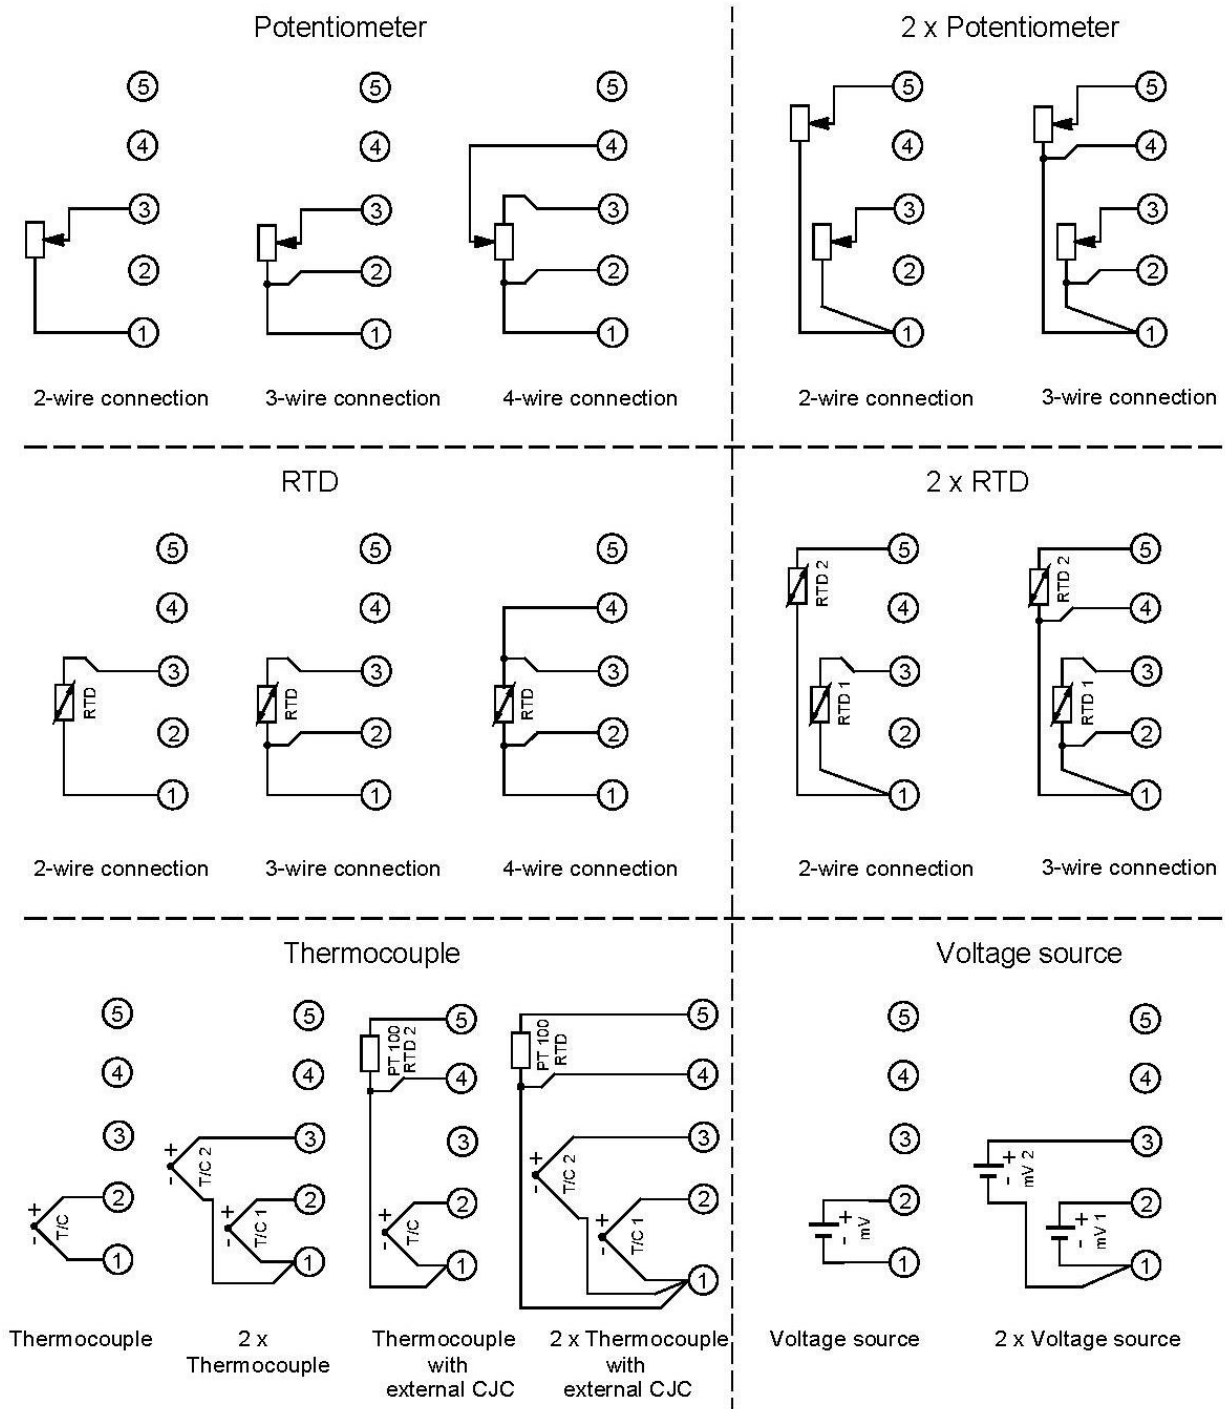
Potentiometer

5 4 3 2 1

5 4 3 2 1

5 4 3 2 1

2-wire connection 3-wire connection 4-wire connection

2 x Potentiometer

5 4 3 2 1

5 4 3 2 1

2-wire connection 3-wire connection

RTD

5 4 3 2 1 RTD

5 4 3 2 1 RTD

5 4 3 2 1 RTD

2-wire connection 3-wire connection 4-wire connection

2 x RTD

5 4 3 2 1 RTD 2 RTD 1

5 4 3 2 1 RTD 2 RTD 1

2-wire connection 3-wire connection

Thermocouple

5 4 3 2 1 + - T/C

5 4 3 2 1 + - T/C 2 + - T/C 1

5 4 3 2 1 PT 100 RTD 2 + - T/C

5 4 3 2 1 PT 100 RTD + - T/C 2 + - T/C 1

Thermocouple

2 x Thermocouple

Thermocouple with external CJC

2 x Thermocouple with external CJC

Voltage source

5 4 3 2 1 + - mV

5 4 3 2 1 + - mV 2 + - mV 1

Voltage source 2 x Voltage source